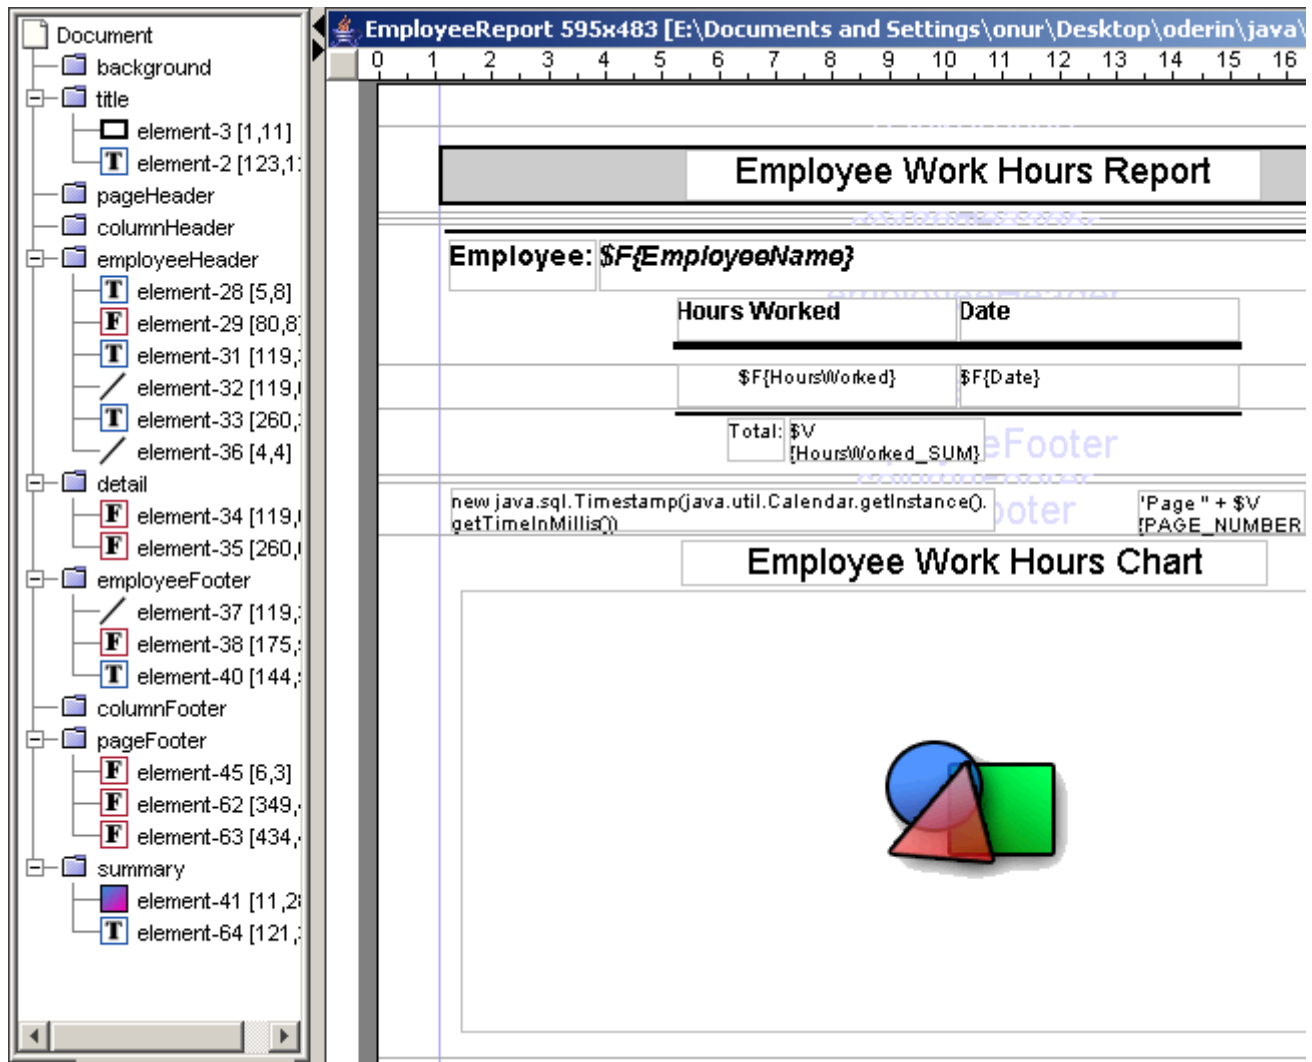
Document
background
title
element-3 [1,11]
element-2 [123,1
pageHeader
columnHeader
employeeHeader
element-28 [5,8]
element-29 [80,8
element-31 [119,
element-32 [119,
element-33 [260,
element-36 [4,4]
detail
element-34 [119,
element-35 [260,
employeeFooter
element-37 [119,
element-38 [175,
element-40 [144,
columnFooter
pageFooter
element-45 [6,3]
element-62 [349,
element-63 [434,
summary
element-41 [11,2
element-64 [121,

EmployeeReport 595x483 [E:\Documents and Settings\onur\Desktop\oderin\java\

0 1 2 3 4 5 6 7 8 9 10 11 12 13 14 15 16

Employee Work Hours Report

Employee: $F{EmployeeName}

| Hours Worked | Date |
|---|---|
| $F{HoursWorked} | $F{Date} |

Total: $V{HoursWorked_SUM}

eFooter

new java.sql.Timestamp(java.util.Calendar.getInstance().getTimeInMillis())

oter

"Page " + $V{PAGE_NUMBER

Employee Work Hours Chart